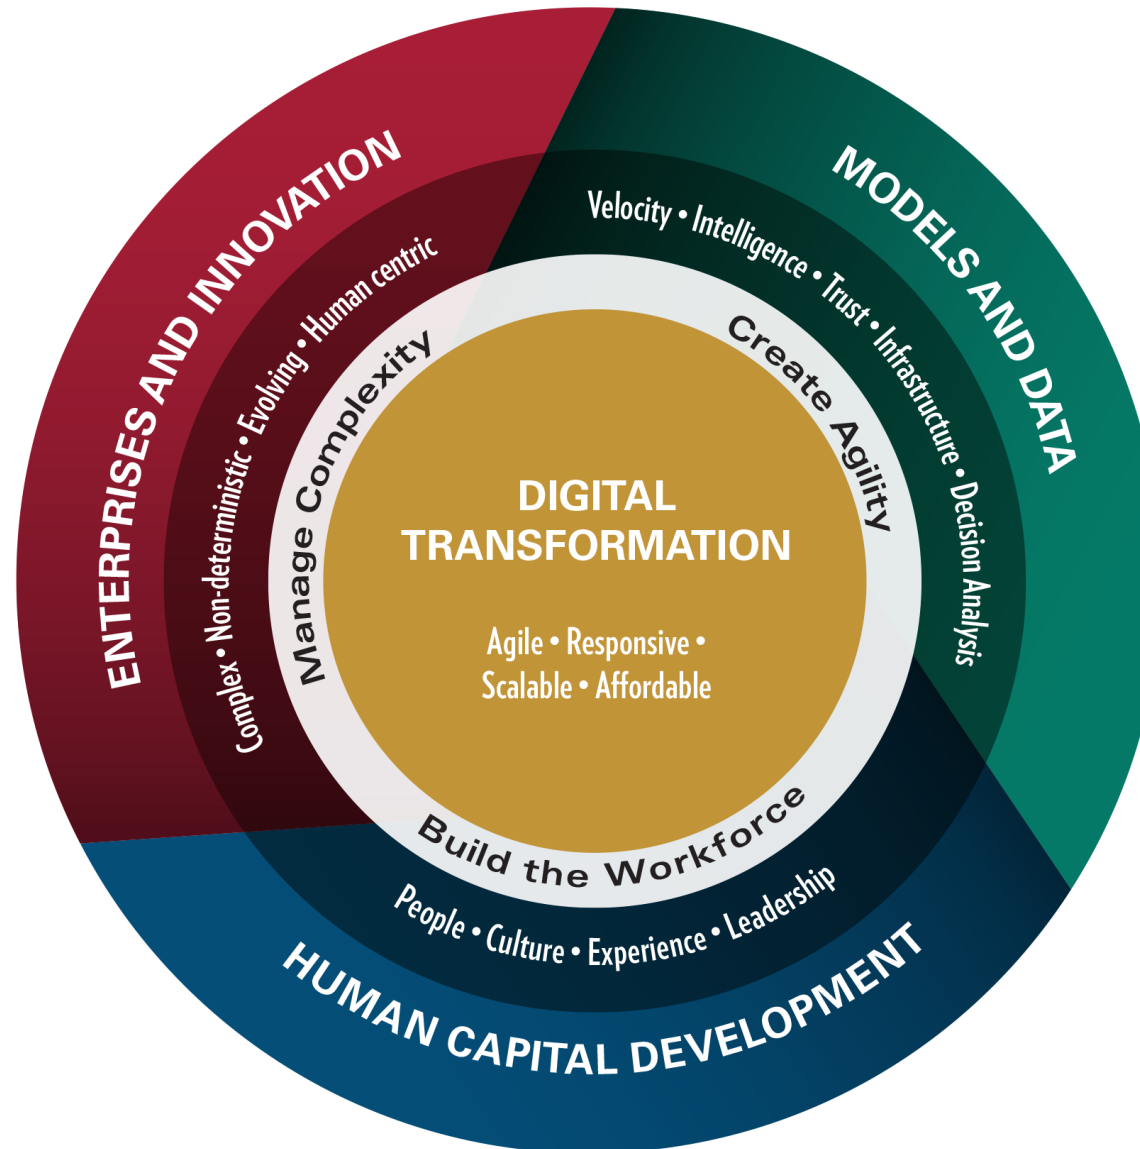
ENTERPRISES AND INNOVATION

Complex • Non-deterministic • Evolving • Human centric

MODELS AND DATA

Velocity • Intelligence • Trust • Infrastructure • Decision Analysis

Manage Complexity

Create Agility

DIGITAL TRANSFORMATION

Agile • Responsive • Scalable • Affordable

Build the Workforce

People • Culture • Experience • Leadership

HUMAN CAPITAL DEVELOPMENT